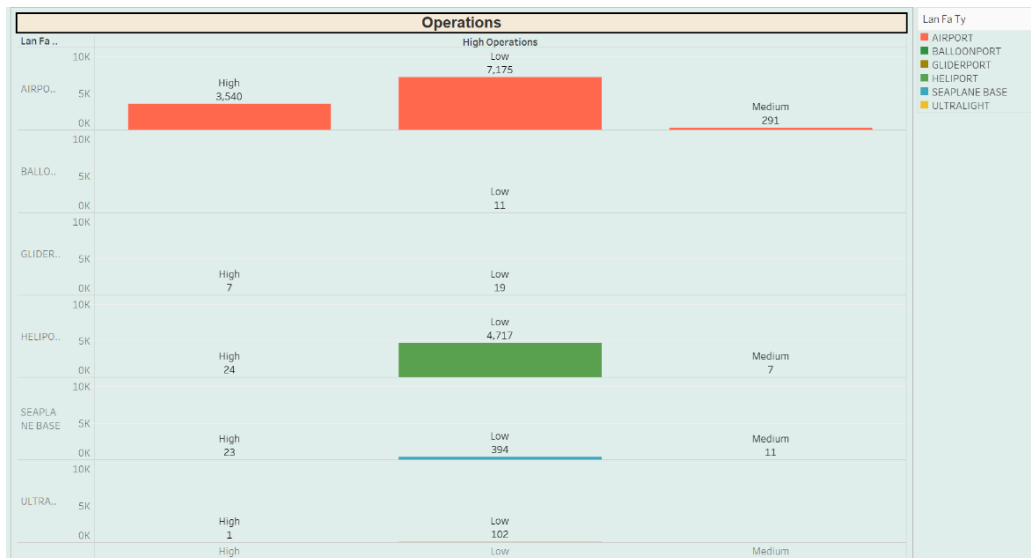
Operations

Lan Fa ..

High Operations

AIRPO..
10K
5K
0K
High
3,540
Low
7,175
Medium
291

BALLO..
10K
5K
0K
Low
11

GLIDER..
10K
5K
0K
High
7
Low
19

HELIPO..
10K
5K
0K
High
24
Low
4,717
Medium
7

SEAPLA NE BASE
10K
5K
0K
High
23
Low
394
Medium
11

ULTRA..
10K
5K
0K
High
1
Low
102

High
Low
Medium

Lan Fa Ty
AIRPORT
BALLOONPORT
GLIDERPORT
HELIPORT
SEAPLANE BASE
ULTRALIGHT